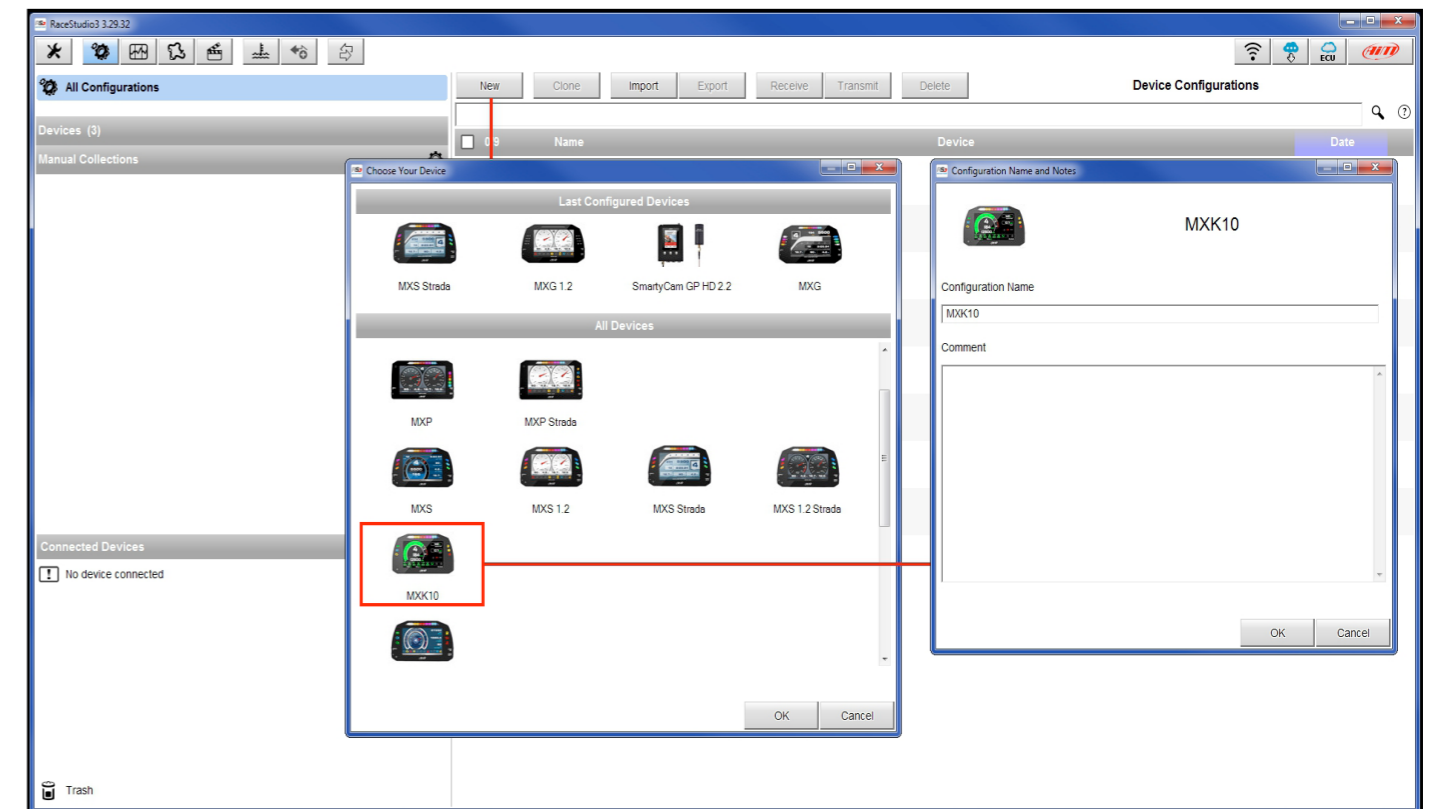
RaceStudio3 3.29.32

ECU

All Configurations

New Clone Import Export Receive Transmit Delete

Device Configurations

Devices (3)

Manual Collections

09 Name Device Date

Choose Your Device

Last Configured Devices

MXS Strada

MXG 1.2

SmartyCam GP HD 2.2

MXG

All Devices

MXP

MXP Strada

MXS

MXS 1.2

MXS Strada

MXS 1.2 Strada

MXK10

OK Cancel

Configuration Name and Notes

MXK10

Configuration Name

MXK10

Comment

OK Cancel

Connected Devices

No device connected

Trash